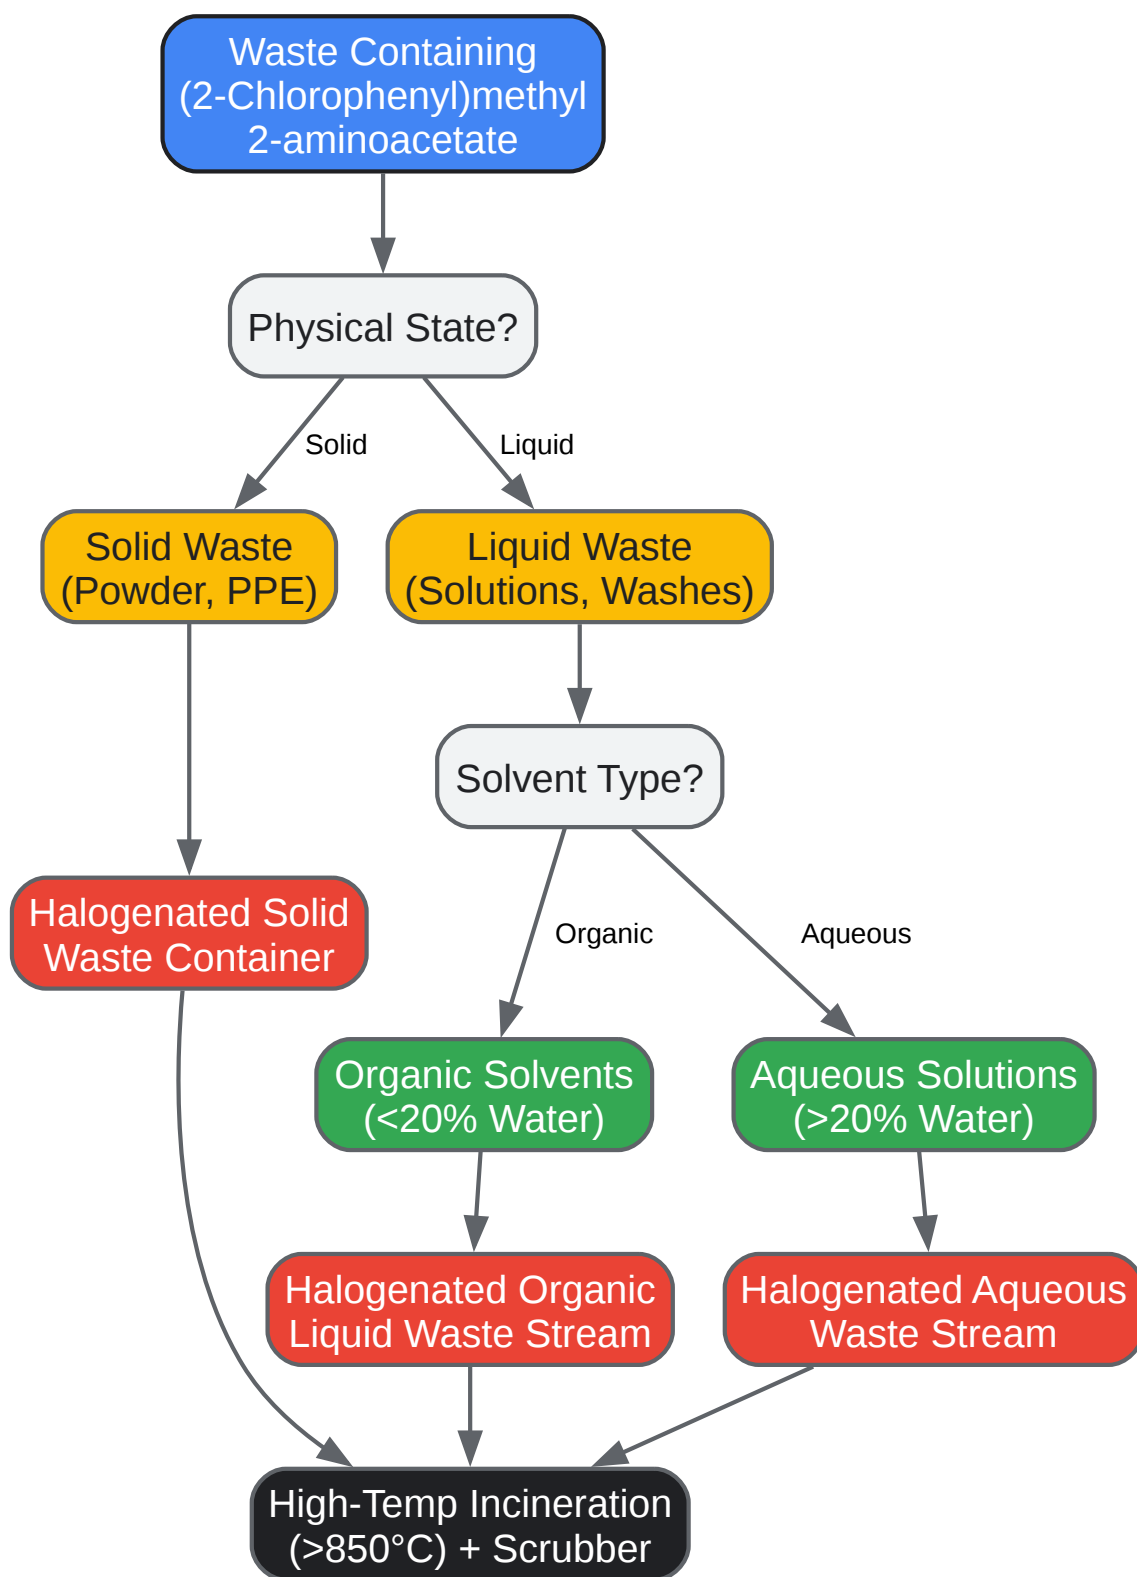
Waste Containing (2-Chlorophenyl)methyl 2-aminoacetate

Physical State?

Solid

Liquid

Solid Waste (Powder, PPE)

Liquid Waste (Solutions, Washes)

Solvent Type?

Halogenated Solid Waste Container

Organic

Aqueous

Organic Solvents (<20% Water)

Aqueous Solutions (>20% Water)

Halogenated Organic Liquid Waste Stream

Halogenated Aqueous Waste Stream

High-Temp Incineration (>850°C) + Scrubber